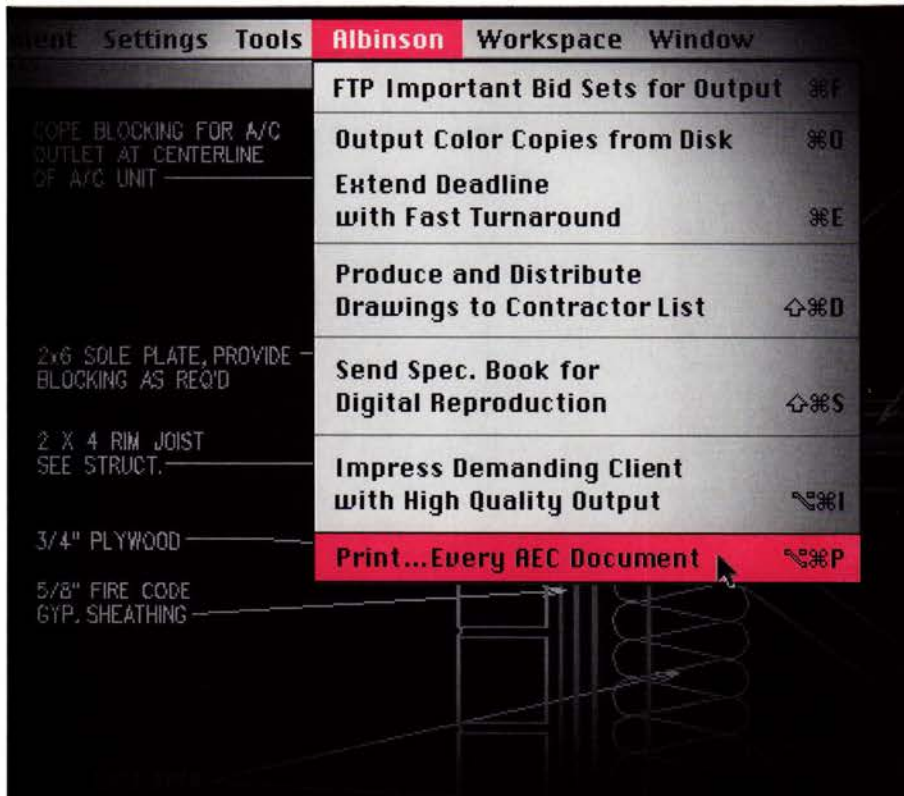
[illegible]ent Settings Tools Albinson Workspace Window

FTP Important Bid Sets for Output ⌘F

Output Color Copies from Disk ⌘O

Extend Deadline with Fast Turnaround ⌘E

Produce and Distribute Drawings to Contractor List ⇧⌘D

Send Spec. Book for Digital Reproduction ⇧⌘S

Impress Demanding Client with High Quality Output ⌥⌘I

Print...Every AEC Document ⌥⌘P

COPE BLOCKING FOR A/C OUTLET AT CENTERLINE OF A/C UNIT

2x6 SOLE PLATE, PROVIDE BLOCKING AS REQ'D

2 X 4 RIM JOIST SEE STRUCT.

3/4" PLYWOOD

5/8" FIRE CODE GYP. SHEATHING